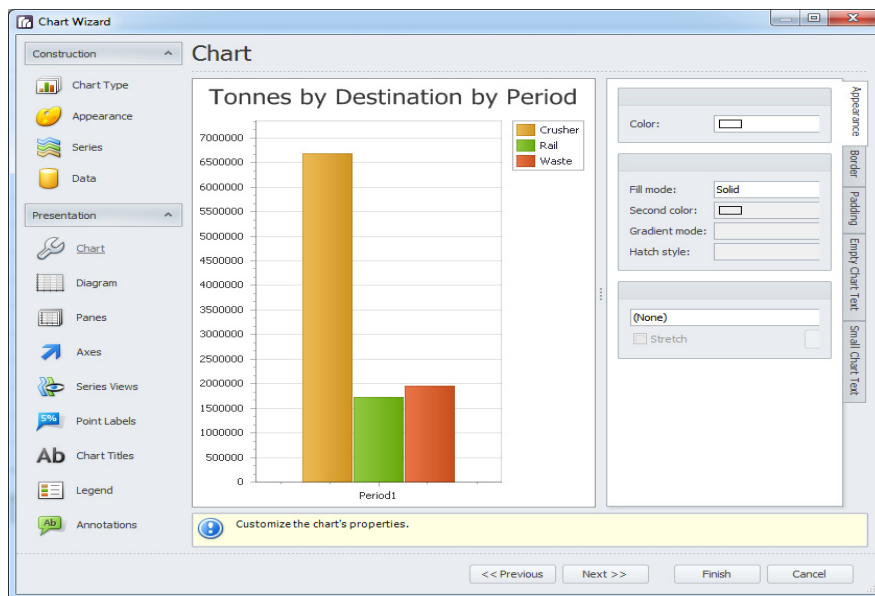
Chart Wizard

Construction

Chart Type
Appearance
Series
Data

Presentation

Chart
Diagram
Panes
Axes
Series Views
Point Labels
Chart Titles
Legend
Annotations

Chart

Tonnes by Destination by Period

7000000
6500000
6000000
5500000
5000000
4500000
4000000
3500000
3000000
2500000
2000000
1500000
1000000
500000
0

Period1

Crusher
Rail
Waste

Color:

Fill mode: Solid
Second color:
Gradient mode:
Hatch style:

(None)
Stretch

Appearance
Border
Padding
Empty Chart Text
Small Chart Text

Customize the chart's properties.

<< Previous
Next >>
Finish
Cancel